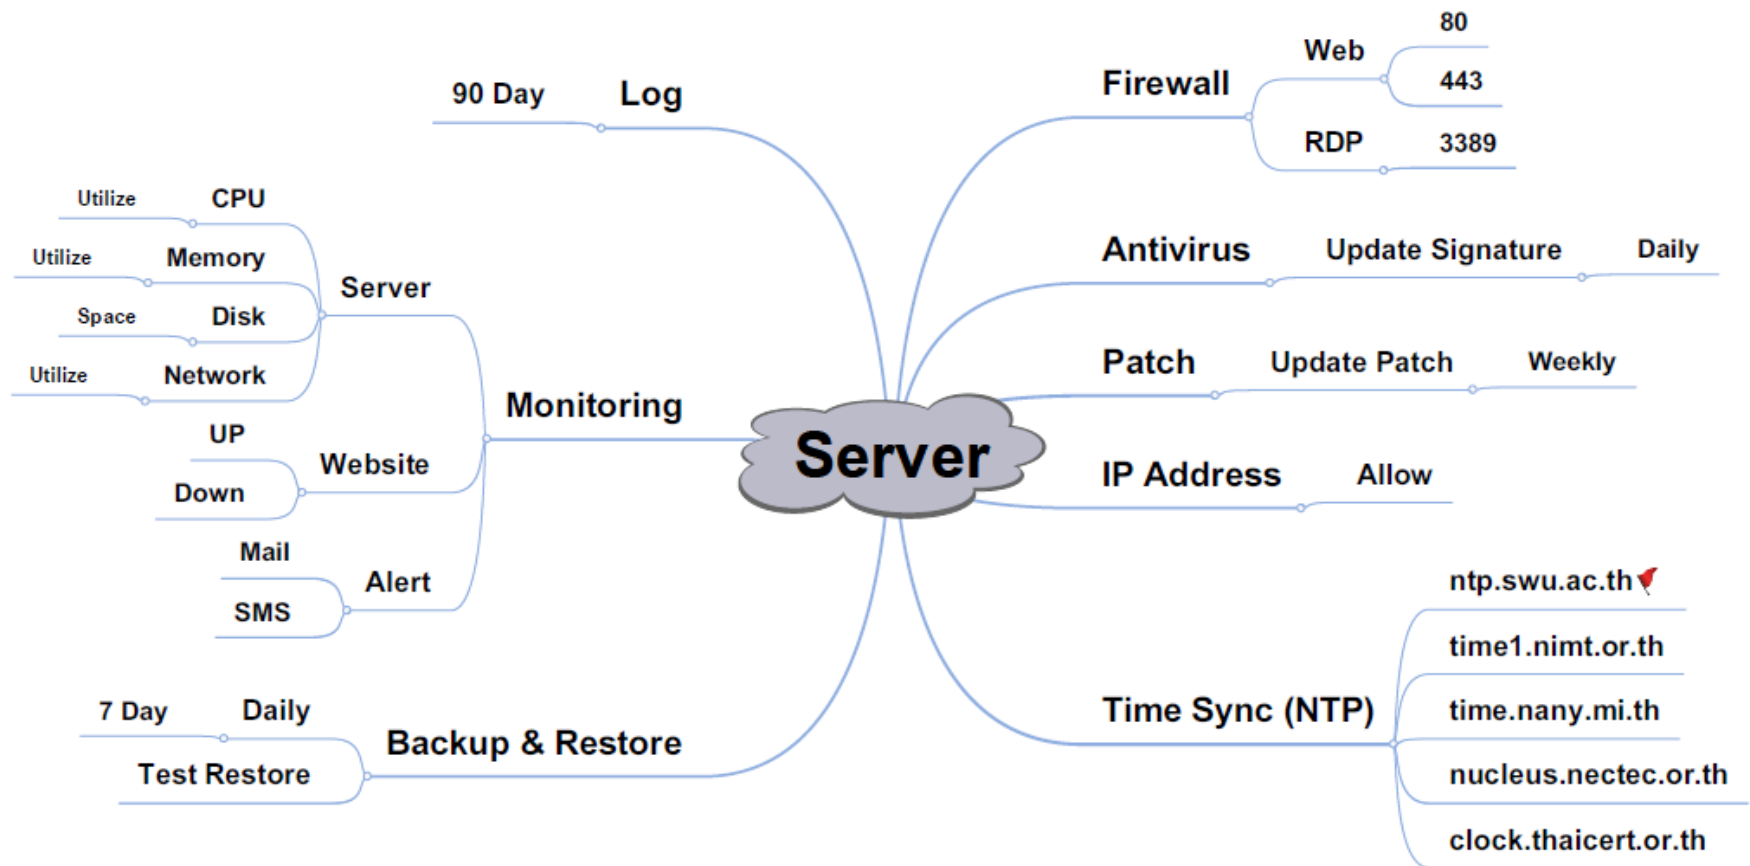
Server

90 Day Log

Utilize CPU
Utilize Memory
Space Disk
Utilize Network
Server
UP
Down
Website
Mail
SMS
Alert
Monitoring

7 Day Daily
Test Restore
Backup & Restore

Firewall
Web 80
443
RDP 3389

Antivirus Update Signature Daily

Patch Update Patch Weekly

IP Address Allow

Time Sync (NTP)
ntp.swu.ac.th
time1.nimt.or.th
time.nany.mi.th
nucleus.nectec.or.th
clock.thaicert.or.th